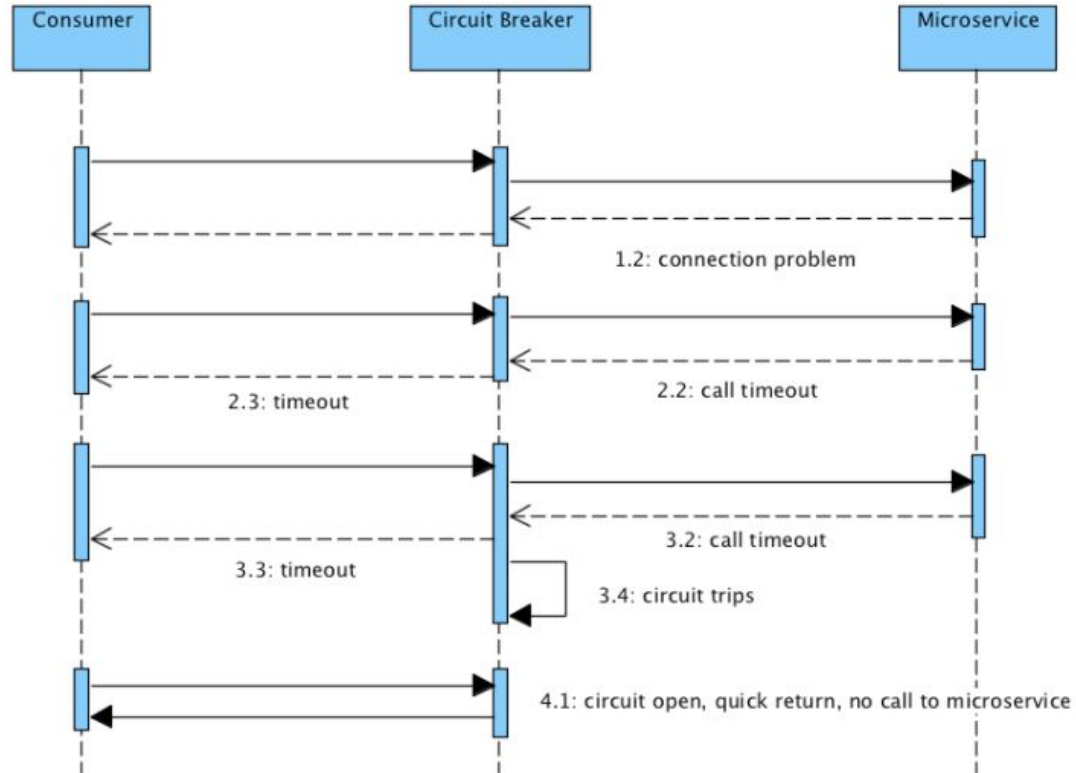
Consumer

Circuit Breaker

Microservice

1.2: connection problem

2.3: timeout

2.2: call timeout

3.2: call timeout

3.3: timeout

3.4: circuit trips

4.1: circuit open, quick return, no call to microservice